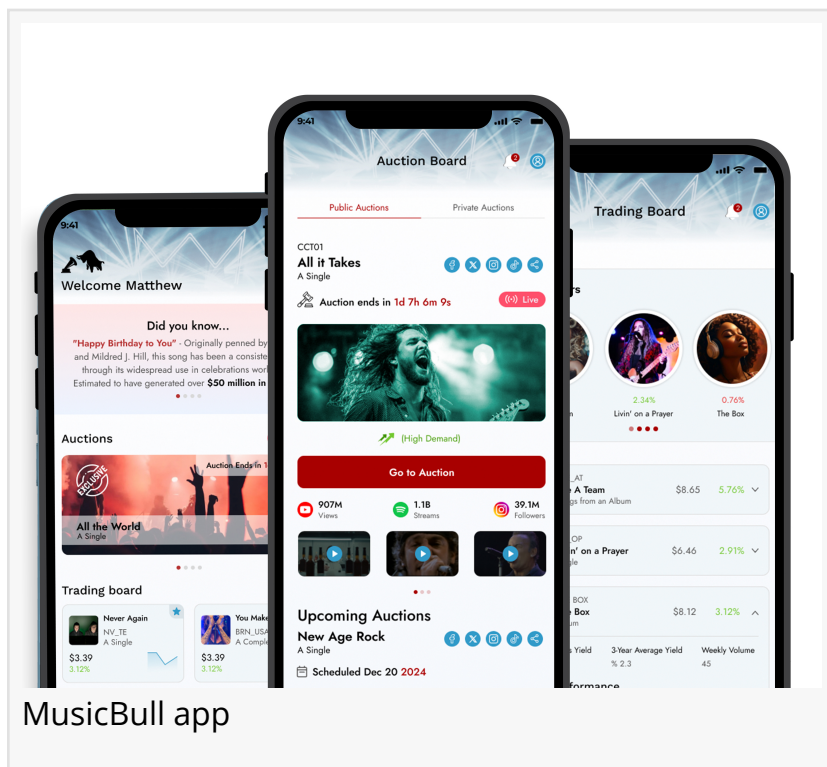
9:41

Welcome Matthew

Did you know...

"Happy Birthday to You" - Originally penned by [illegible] and Mildred J. Hill, this song has been a consiste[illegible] through its widespread use in celebrations worl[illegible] Estimated to have generated over $50 million in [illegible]

Auctions

EXCLUSIVE

Auction Ends in 1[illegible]

All the World
A Single

Trading board

Never Again
NV_TE
A Single
$3.39
3.12%

You Make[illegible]
BRN_USA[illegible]
A Comple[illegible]
$3.39
3.12%

9:41

Auction Board

2

Public Auctions

Private Auctions

CCT01
All it Takes
A Single

Auction ends in 1d 7h 6m 9s

Live

(High Demand)

Go to Auction

907M
Views

1.1B
Streams

39.1M
Followers

Upcoming Auctions

New Age Rock
A Single

Scheduled Dec 20 2024

Trading Board

2

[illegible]rs

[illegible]n

2.34%
Livin' on a Prayer

0.76%
The Box

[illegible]_AT
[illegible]e A Team
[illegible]gs from an Album
$8.65
5.76%

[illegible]OP
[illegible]n' on a Prayer
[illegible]gle
$6.46
2.91%

BOX
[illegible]Box
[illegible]um
$8.12
3.12%

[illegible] Yield
3-Year Average Yield
% 2.3
Weekly Volume
45

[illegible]formance

MusicBull app